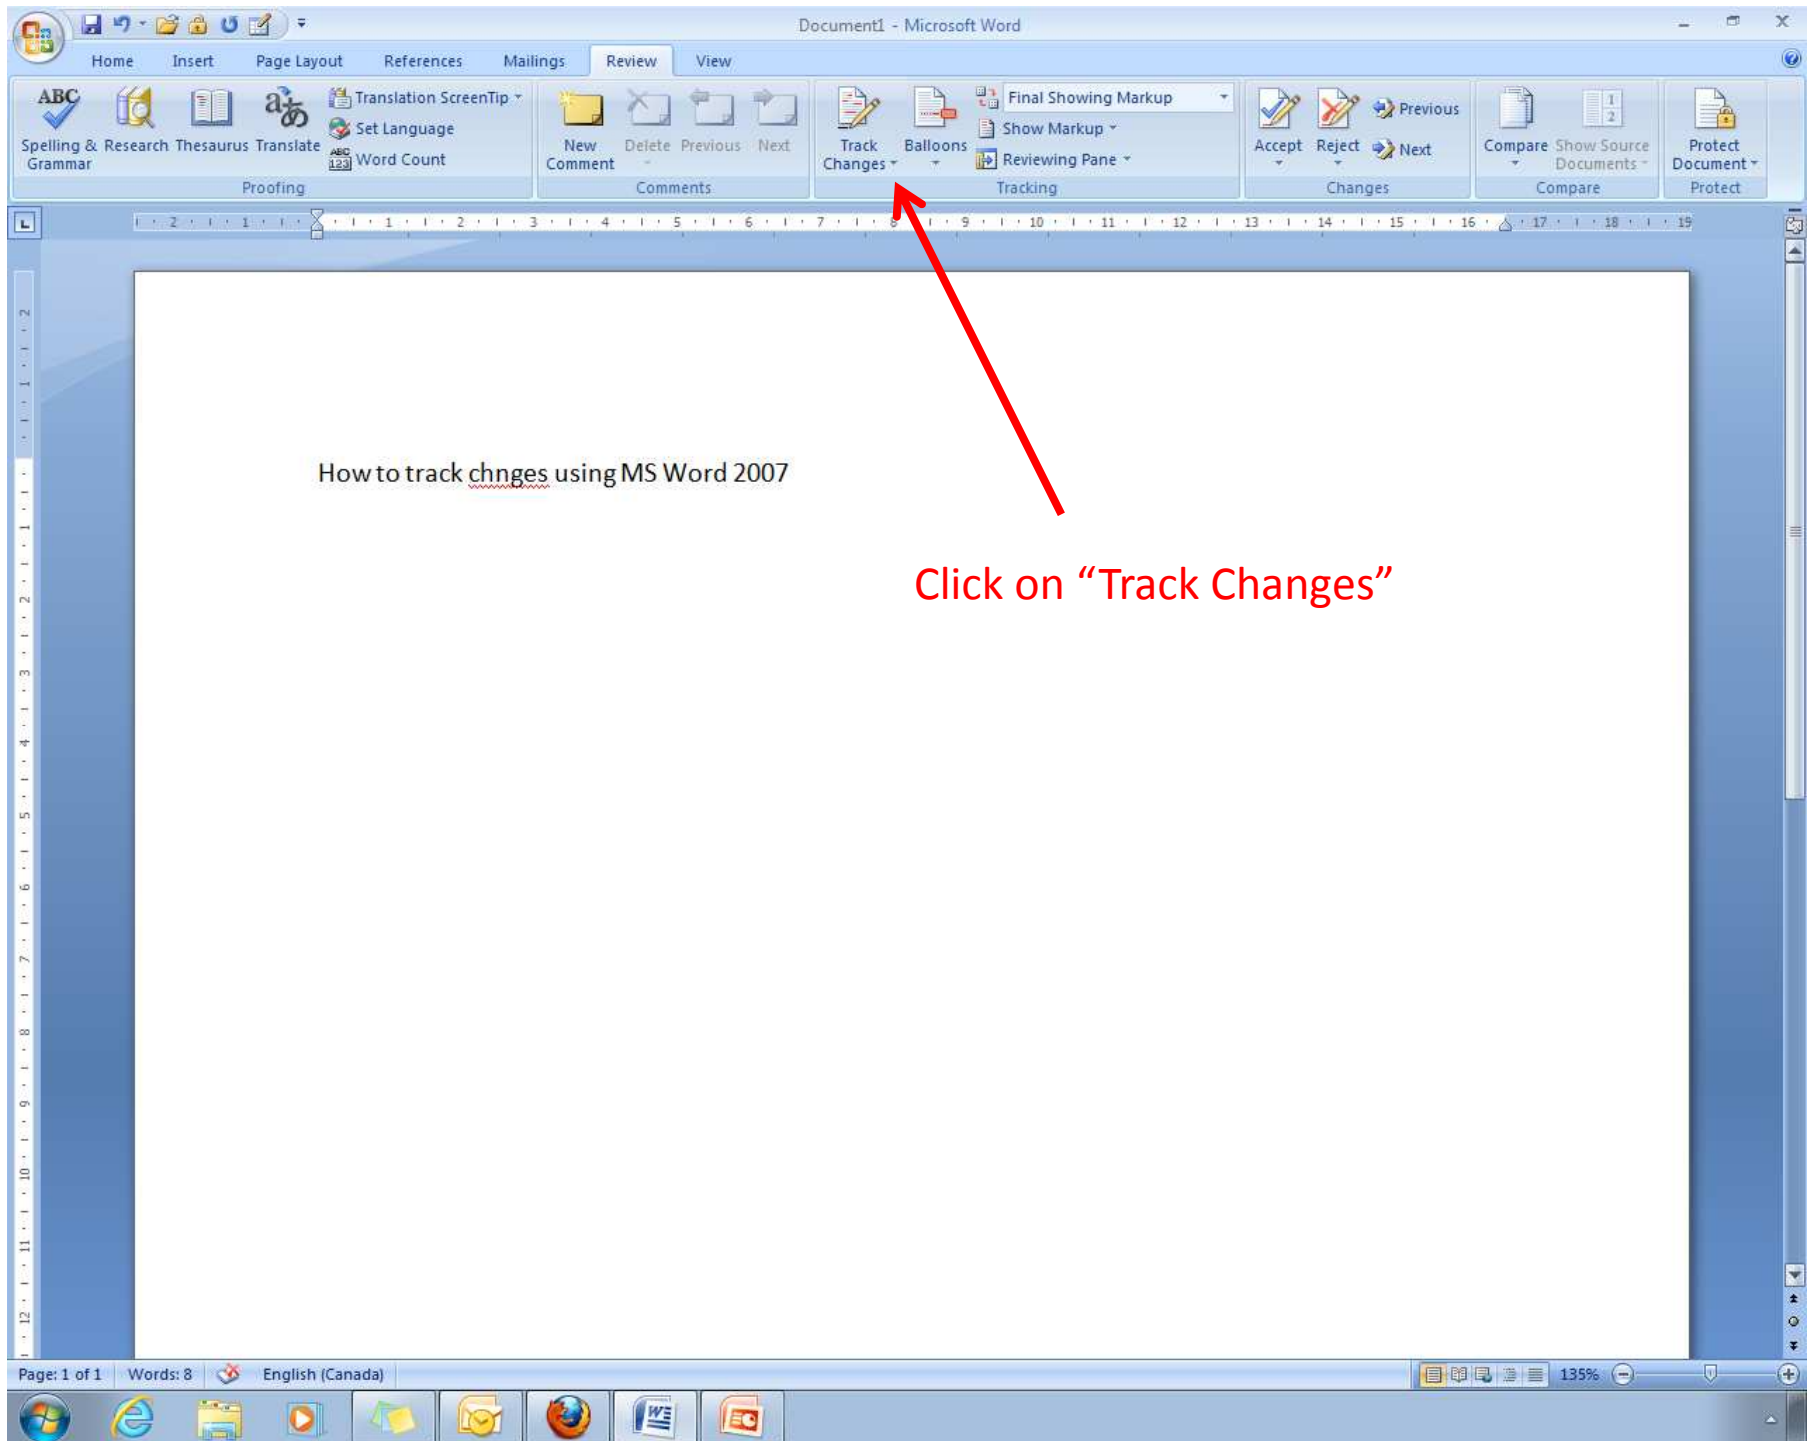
Document1 - Microsoft Word

Home Insert Page Layout References Mailings Review View

Spelling & Grammar Research Thesaurus Translate Translation ScreenTip Set Language Word Count
Proofing

New Comment Delete Previous Next
Comments

Track Changes Balloons Final Showing Markup Show Markup Reviewing Pane
Tracking

Accept Reject Previous Next
Changes

Compare Show Source Documents
Compare

Protect Document
Protect

How to track chnges using MS Word 2007

Click on “Track Changes”

Page: 1 of 1 Words: 8 English (Canada) 135%